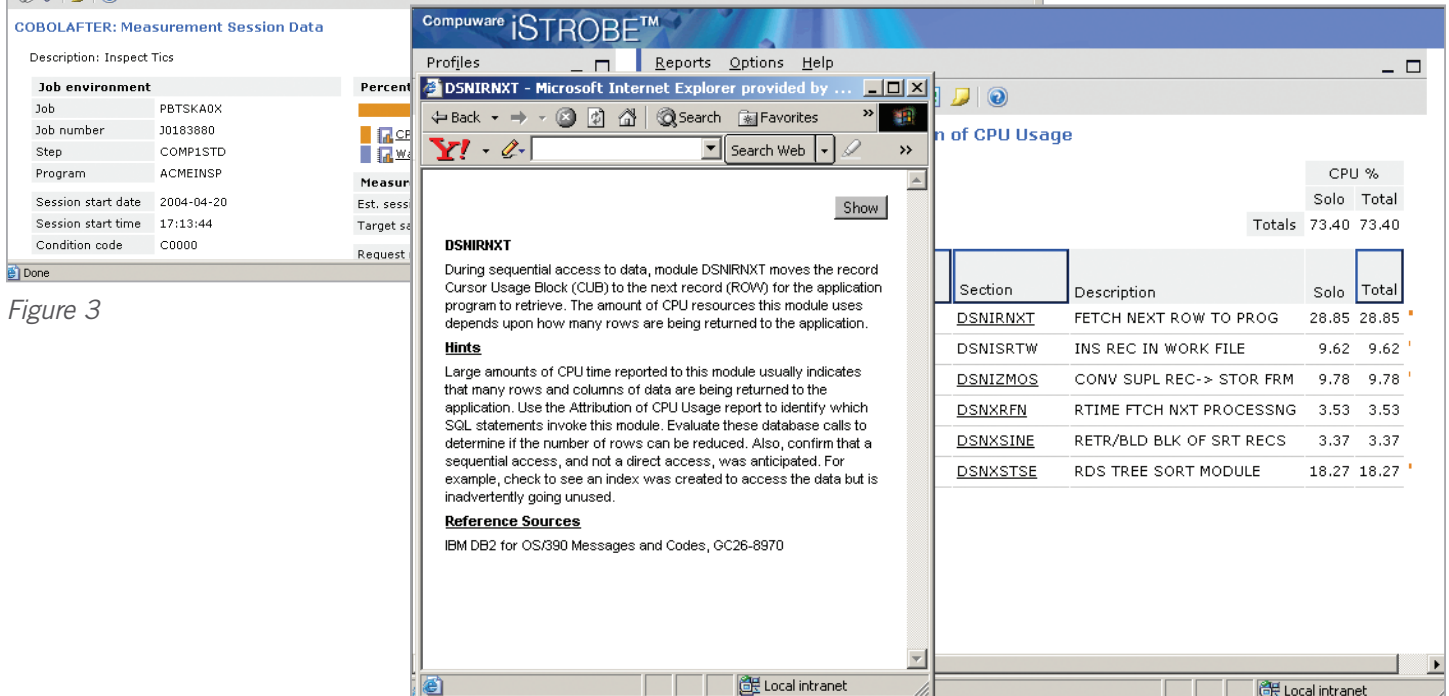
COBOLAFTER: Measurement Session Data

Description: Inspect Tics

| Job environment | |
|---|---|
| Job | PBTSKA0X |
| Job number | J0183880 |
| Step | COMP1STD |
| Program | ACMEINSP |
| Session start date | 2004-04-20 |
| Session start time | 17:13:44 |
| Condition code | C0000 |

Percent

CP

Wa

Measur

Est. sessi

Target sa

Request

Done

Figure 3

Compuware iSTROBE™

Profiles

Reports Options Help

n of CPU Usage

| | CPU % | |
|---|---|---|
| | Solo | Total |
| Totals | 73.40 | 73.40 |

| Section | Description | Solo | Total |
|---|---|---|---|
| DSNIRNXT | FETCH NEXT ROW TO PROG | 28.85 | 28.85 |
| DSNISRTW | INS REC IN WORK FILE | 9.62 | 9.62 |
| DSNIZMOS | CONV SUPL REC-> STOR FRM | 9.78 | 9.78 |
| DSNXRFN | RTIME FTCH NXT PROCESSNG | 3.53 | 3.53 |
| DSNXSINE | RETR/BLD BLK OF SRT RECS | 3.37 | 3.37 |
| DSNXSTSE | RDS TREE SORT MODULE | 18.27 | 18.27 |

Local intranet

DSNIRNXT - Microsoft Internet Explorer provided by ...

Back Search Favorites

Y! Search Web

Show

DSNIRNXT

During sequential access to data, module DSNIRNXT moves the record Cursor Usage Block (CUB) to the next record (ROW) for the application program to retrieve. The amount of CPU resources this module uses depends upon how many rows are being returned to the application.

Hints

Large amounts of CPU time reported to this module usually indicates that many rows and columns of data are being returned to the application. Use the Attribution of CPU Usage report to identify which SQL statements invoke this module. Evaluate these database calls to determine if the number of rows can be reduced. Also, confirm that a sequential access, and not a direct access, was anticipated. For example, check to see an index was created to access the data but is inadvertently going unused.

Reference Sources

IBM DB2 for OS/390 Messages and Codes, GC26-8970

Local intranet